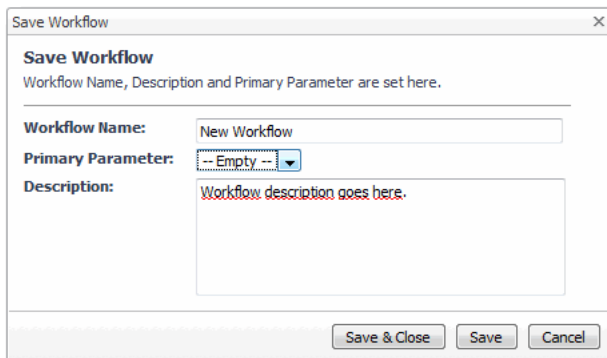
Save Workflow ×

Save Workflow
Workflow Name, Description and Primary Parameter are set here.

Workflow Name: New Workflow
Primary Parameter: -- Empty --
Description: Workflow description goes here.

Save & Close Save Cancel